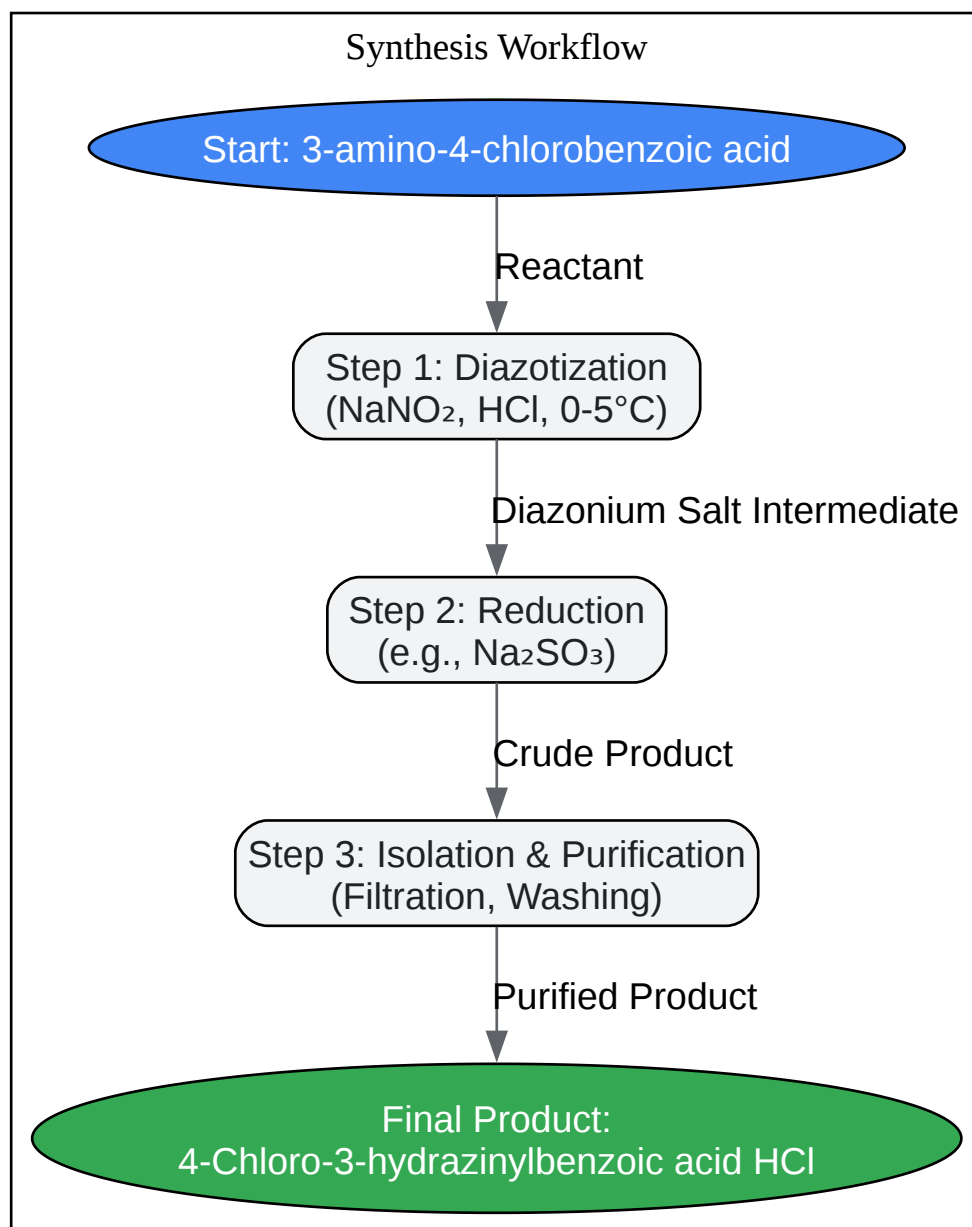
Synthesis Workflow

Start: 3-amino-4-chlorobenzoic acid

Reactant

Step 1: Diazotization
($NaNO_2$, HCl, 0-5°C)

Diazonium Salt Intermediate

Step 2: Reduction
(e.g., $Na_2SO_3$)

Crude Product

Step 3: Isolation & Purification
(Filtration, Washing)

Purified Product

Final Product:
4-Chloro-3-hydrazinylbenzoic acid HCl